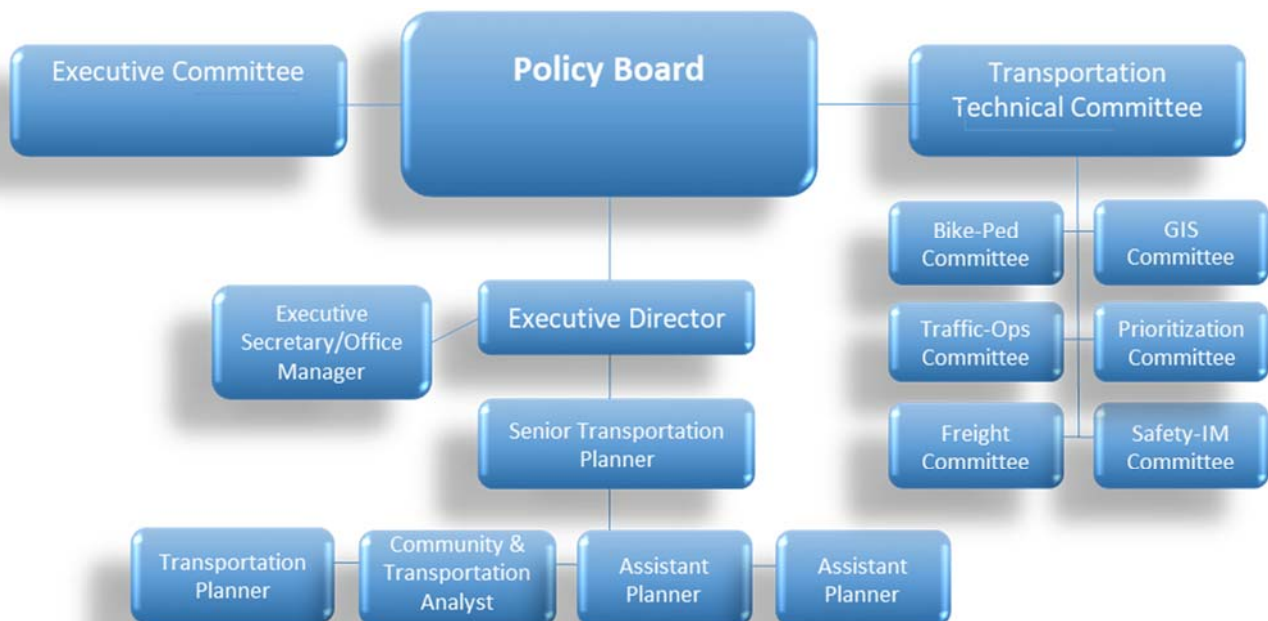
Executive Committee

Policy Board

Transportation Technical Committee

Bike-Ped Committee

GIS Committee

Traffic-Ops Committee

Prioritization Committee

Freight Committee

Safety-IM Committee

Executive Secretary/Office Manager

Executive Director

Senior Transportation Planner

Transportation Planner

Community & Transportation Analyst

Assistant Planner

Assistant Planner